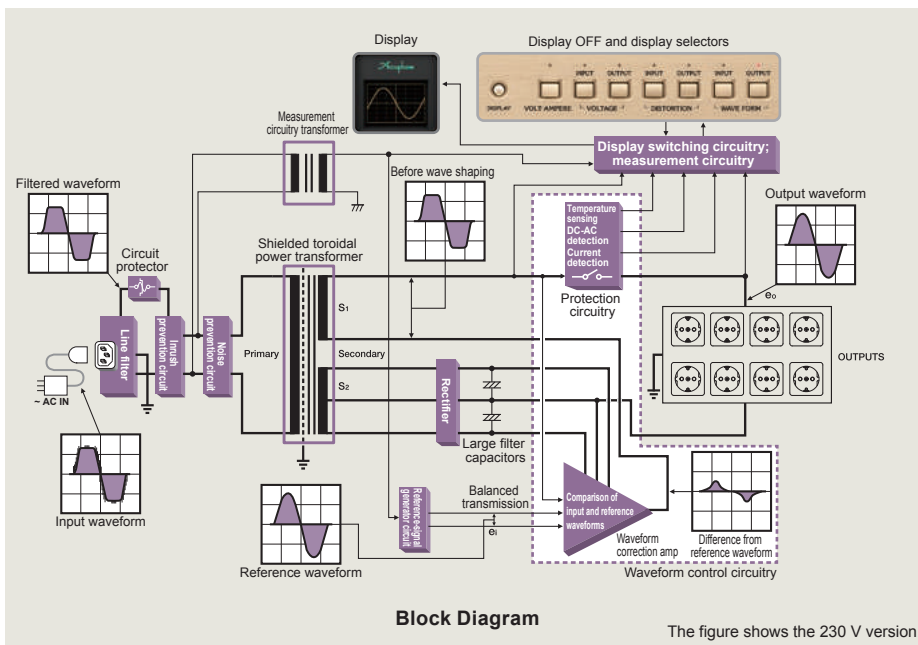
Display

Display OFF and display selectors

DISPLAY VOLT AMPERE INPUT OUTPUT VOLTAGE INPUT OUTPUT DISTORTION INPUT OUTPUT WAVE FORM

Display switching circuitry; measurement circuitry

Measurement circuitry transformer

Filtered waveform

Before wave shaping

Output waveform

Circuit protector

Shielded toroidal power transformer

Temperature sensing
DC-AC detection
Current detection

Protection circuitry

Line filter

Inrush prevention circuit

Noise prevention circuit

Primary

$S_1$

Secondary

$S_2$

$e_0$

OUTPUTS

~ AC IN

Rectifier

Large filter capacitors

Input waveform

Reference-signal generator circuit

Balanced transmission

$e_i$

Comparison of input and reference waveforms

Waveform correction amp

Difference from reference waveform

Reference waveform

Waveform control circuitry

Block Diagram

The figure shows the 230 V version